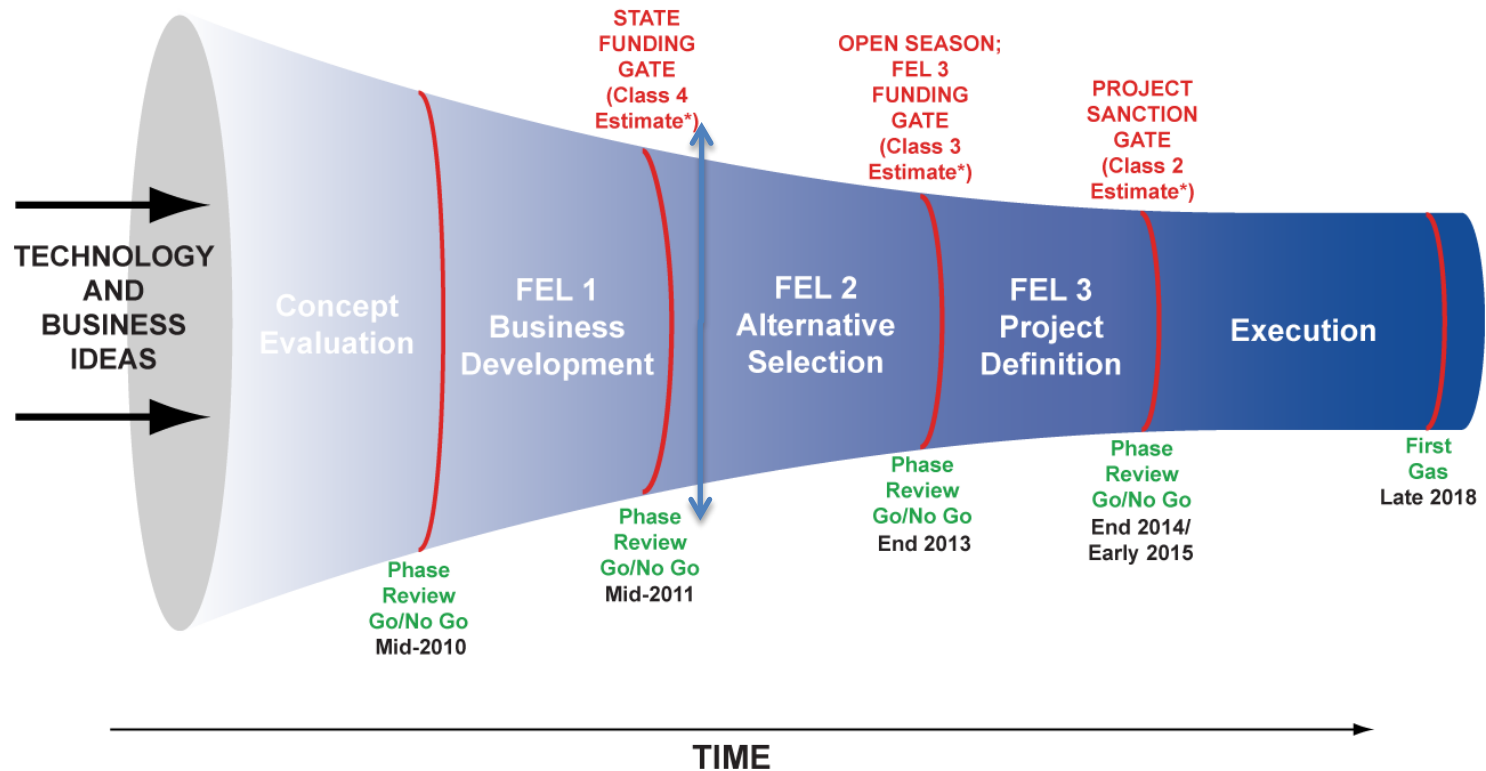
STATE FUNDING GATE (Class 4 Estimate*)

OPEN SEASON; FEL 3 FUNDING GATE (Class 3 Estimate*)

PROJECT SANCTION GATE (Class 2 Estimate*)

TECHNOLOGY AND BUSINESS IDEAS

Concept Evaluation

FEL 1 Business Development

FEL 2 Alternative Selection

FEL 3 Project Definition

Execution

Phase Review Go/No Go Mid-2010

Phase Review Go/No Go Mid-2011

Phase Review Go/No Go End 2013

Phase Review Go/No Go End 2014/ Early 2015

First Gas Late 2018

TIME